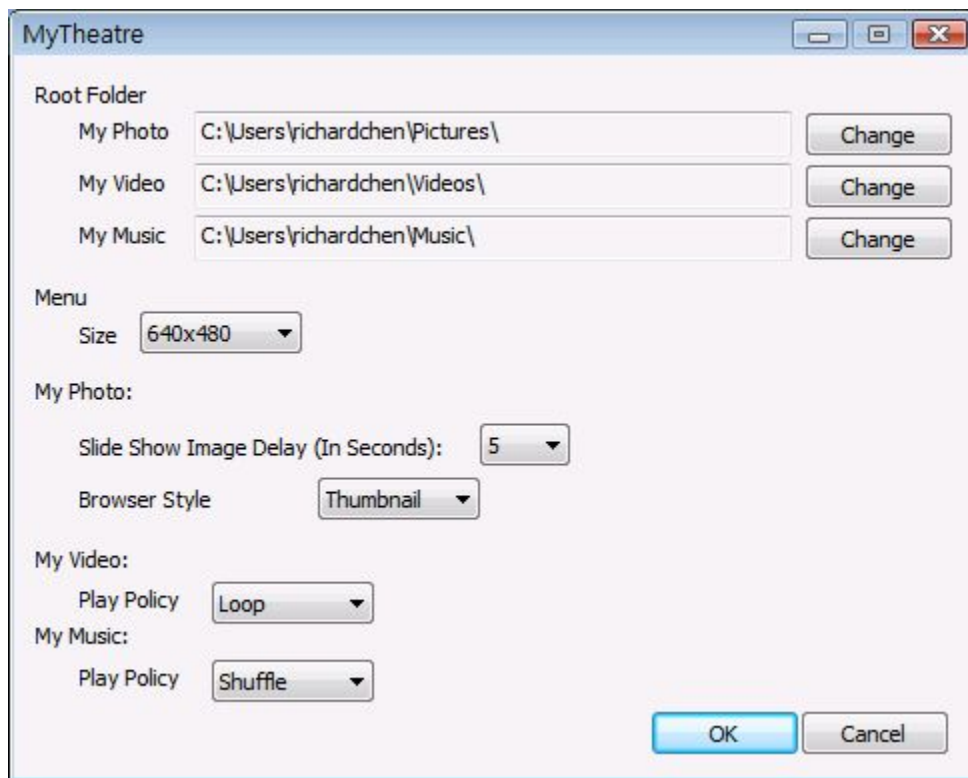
MyTheatre

Root Folder

My Photo C:\Users\richardchen\Pictures\ Change

My Video C:\Users\richardchen\Videos\ Change

My Music C:\Users\richardchen\Music\ Change

Menu

Size 640x480

My Photo:

Slide Show Image Delay (In Seconds): 5

Browser Style Thumbnail

My Video:

Play Policy Loop

My Music:

Play Policy Shuffle

OK Cancel